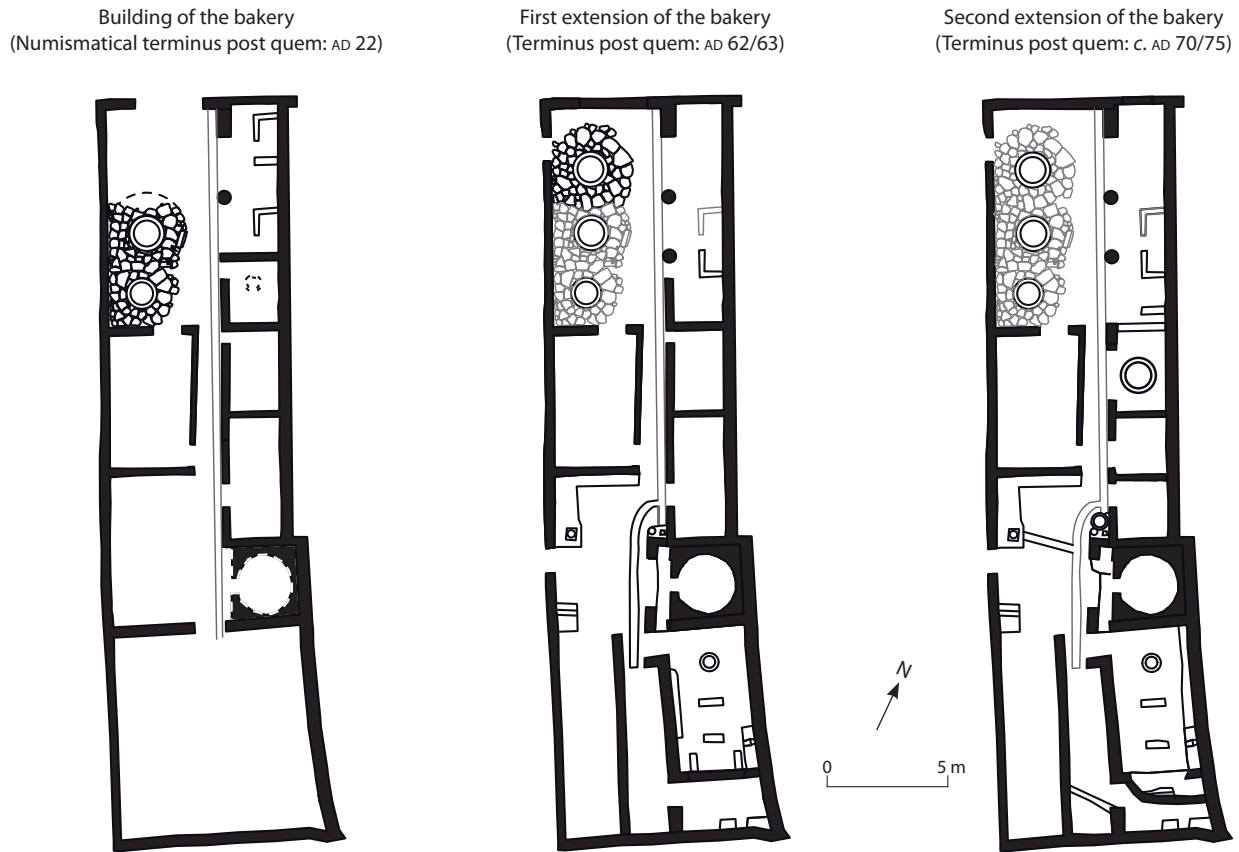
Building of the bakery
(Numismatical terminus post quem: AD 22)

First extension of the bakery
(Terminus post quem: AD 62/63)

Second extension of the bakery
(Terminus post quem: c. AD 70/75)

N

0

5 m